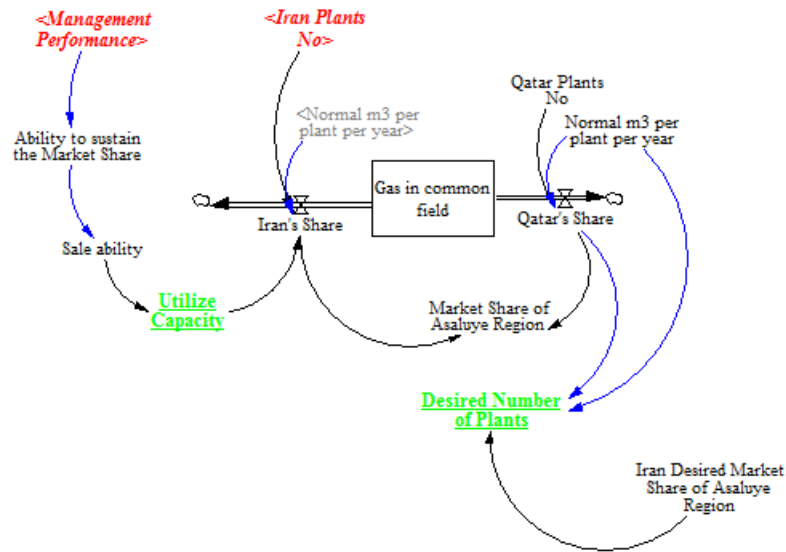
<Management Performance>

<Iran Plants No>

<Normal m3 per plant per year>

Qatar Plants No

Normal m3 per plant per year

Ability to sustain the Market Share

Gas in common field

Iran's Share

Qatar's Share

Sale ability

Utilize Capacity

Market Share of Asaluye Region

Desired Number of Plants

Iran Desired Market Share of Asaluye Region